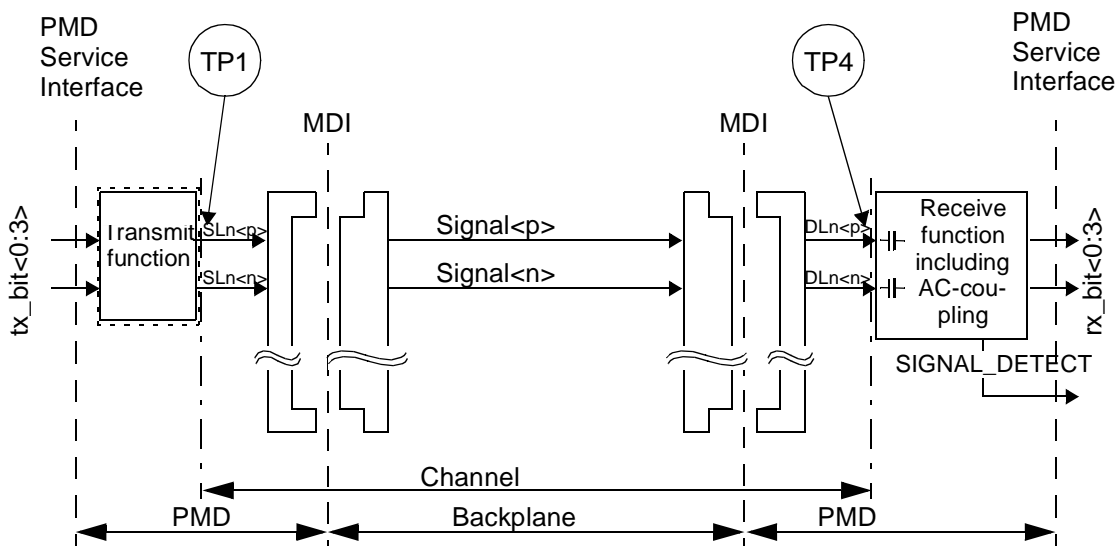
PMD Service Interface

TP1

TP4

PMD Service Interface

MDI

MDI

tx_bit<0:3>

Transmit function

SLn<p>

SLn<n>

Signal<p>

Signal<n>

DLn<p>

DLn<n>

Receive function including AC-coupling

rx_bit<0:3>

SIGNAL_DETECT

Channel

PMD

Backplane

PMD